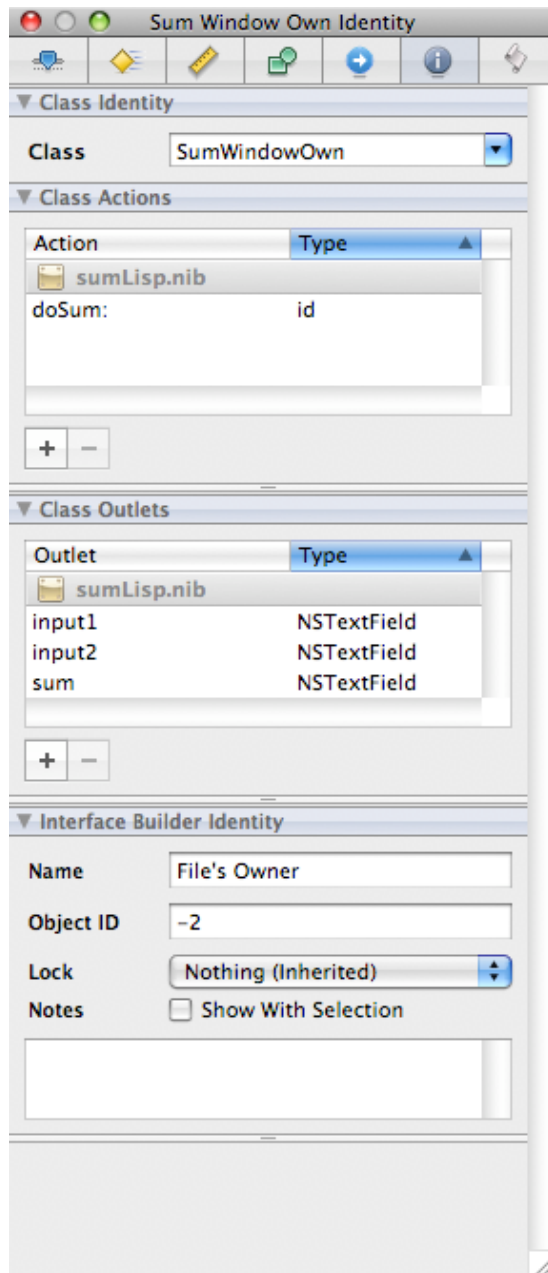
Sum Window Own Identity

▼ Class Identity

Class SumWindowOwn

▼ Class Actions

| Action | Type |
|---|---|
| sumLisp.nib | |
| doSum: | id |

+ −

▼ Class Outlets

| Outlet | Type |
|---|---|
| sumLisp.nib | |
| input1 | NSTextField |
| input2 | NSTextField |
| sum | NSTextField |

+ −

▼ Interface Builder Identity

Name File's Owner

Object ID −2

Lock Nothing (Inherited)

Notes Show With Selection